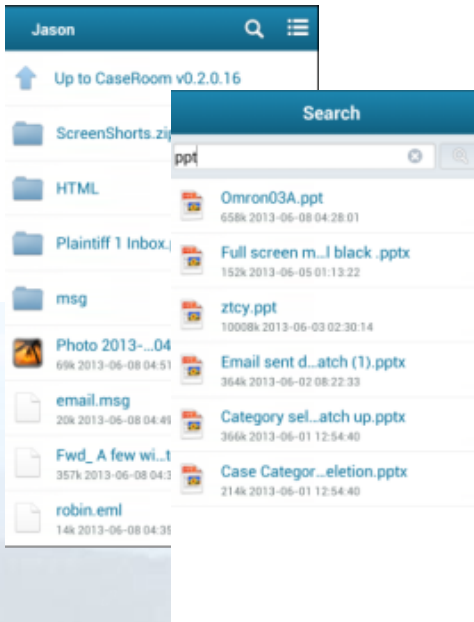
Jason

Up to CaseRoom v0.2.0.16

ScreenShorts.zi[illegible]

HTML

Plaintiff 1 Inbox.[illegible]

msg

Photo 2013-...04
69k 2013-06-08 04:51

email.msg
20k 2013-06-08 04:4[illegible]

Fwd_ A few wi...t
357k 2013-06-08 04:4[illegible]

robin.eml
14k 2013-06-08 04:5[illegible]

Search

ppt

Omron03A.ppt
658k 2013-06-08 04:28:01

Full screen m...l black .pptx
152k 2013-06-05 01:13:22

ztcy.ppt
10008k 2013-06-03 02:30:14

Email sent d...atch (1).pptx
364k 2013-06-02 08:22:33

Category sel...atch up.pptx
366k 2013-06-01 12:54:40

Case Categor...eletion.pptx
214k 2013-06-01 12:54:40